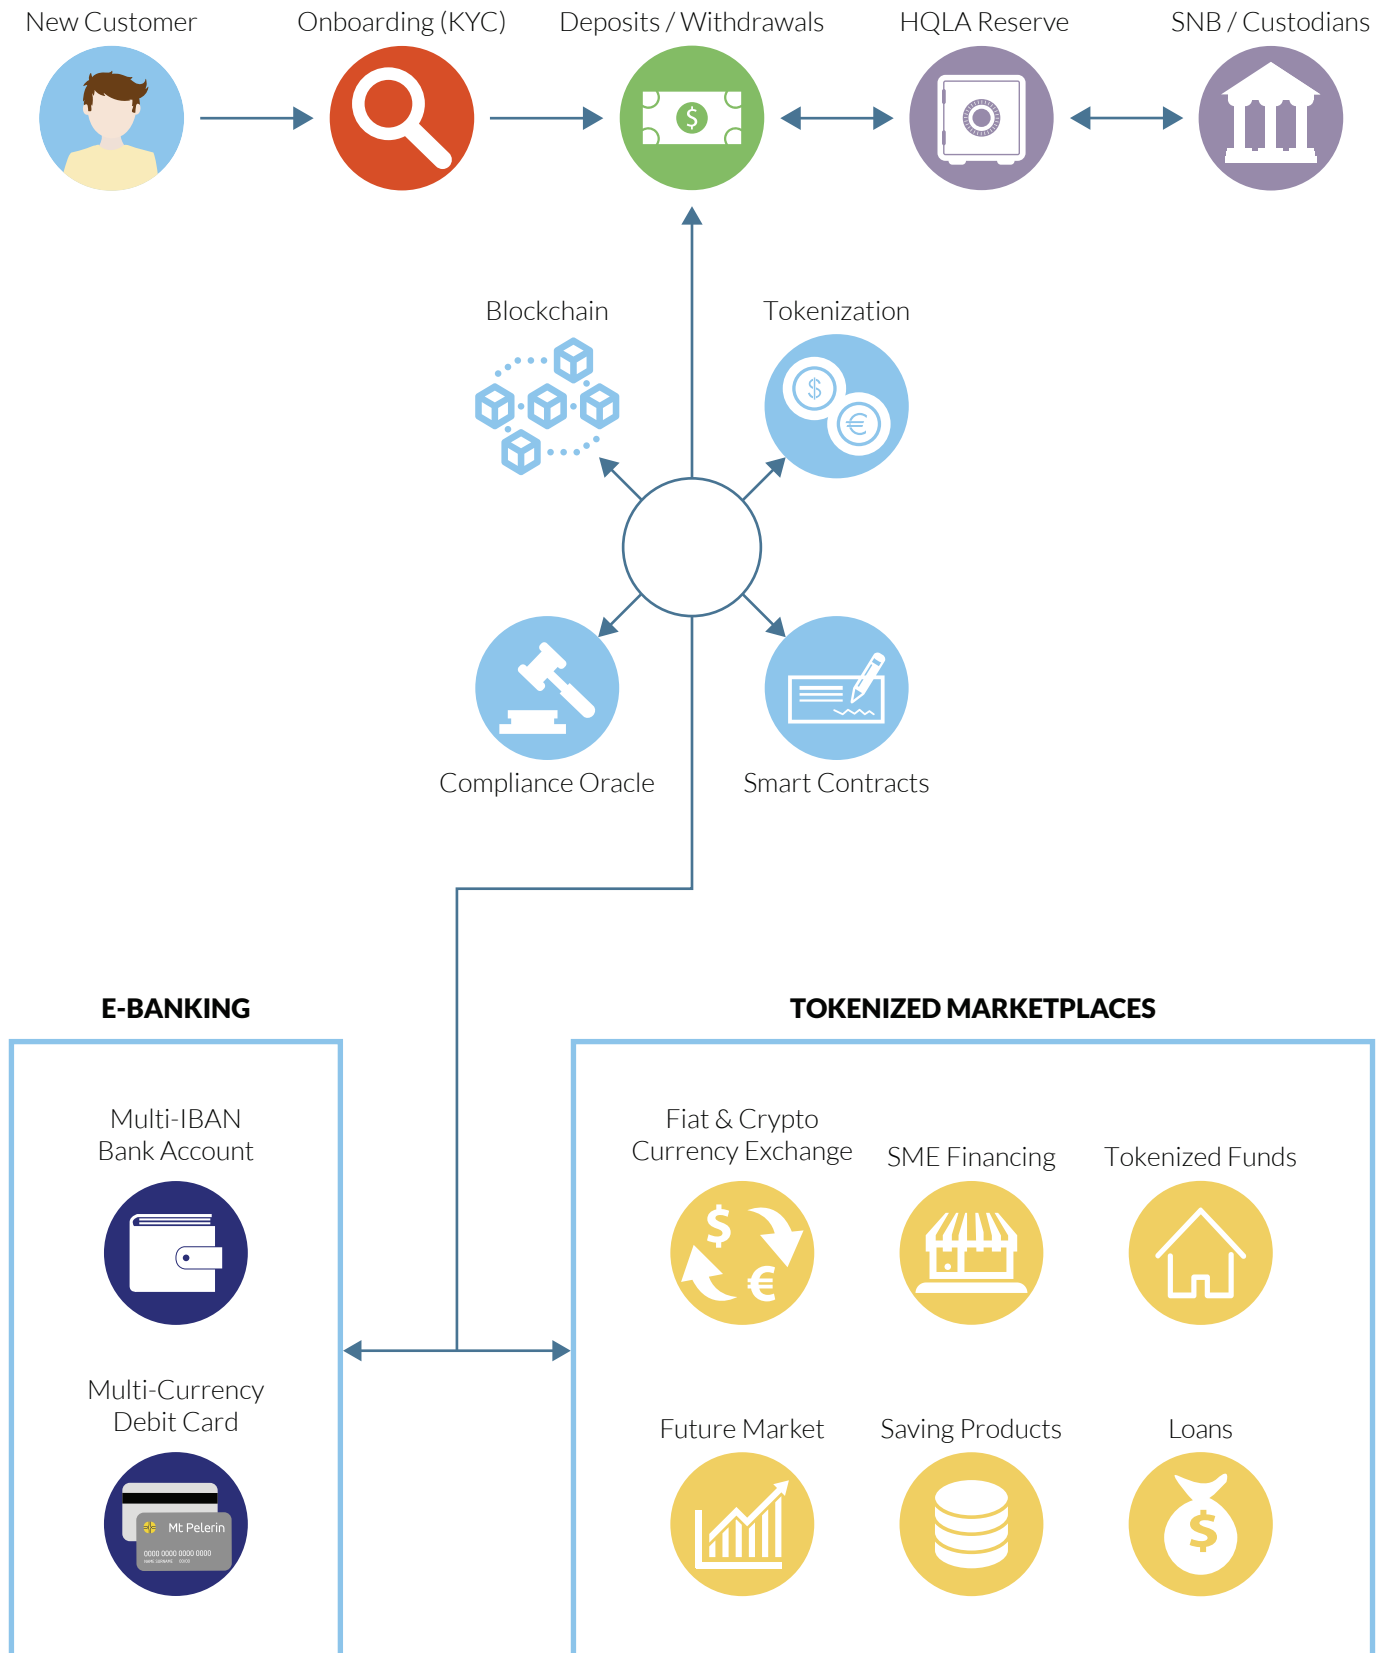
New Customer
Onboarding (KYC)
Deposits / Withdrawals
HQLA Reserve
SNB / Custodians

$

Blockchain
Tokenization

$
€

Compliance Oracle
Smart Contracts

E-BANKING

Multi-IBAN
Bank Account

Multi-Currency
Debit Card

Mt Pelerin
0000 0000 0000 0000

TOKENIZED MARKETPLACES

Fiat & Crypto
Currency Exchange
SME Financing
Tokenized Funds

$
€

Future Market
Saving Products
Loans

$